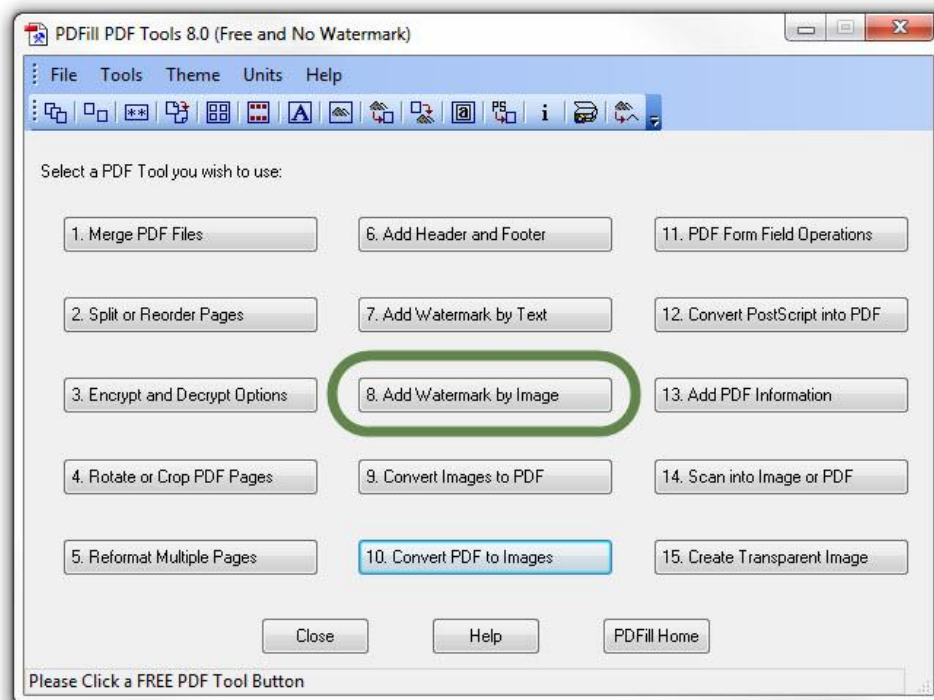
PDFill PDF Tools 8.0 (Free and No Watermark)

File Tools Theme Units Help

Select a PDF Tool you wish to use:

1. Merge PDF Files

6. Add Header and Footer

11. PDF Form Field Operations

2. Split or Reorder Pages

7. Add Watermark by Text

12. Convert PostScript into PDF

3. Encrypt and Decrypt Options

8. Add Watermark by Image

13. Add PDF Information

4. Rotate or Crop PDF Pages

9. Convert Images to PDF

14. Scan into Image or PDF

5. Reformat Multiple Pages

10. Convert PDF to Images

15. Create Transparent Image

Close

Help

PDFill Home

Please Click a FREE PDF Tool Button